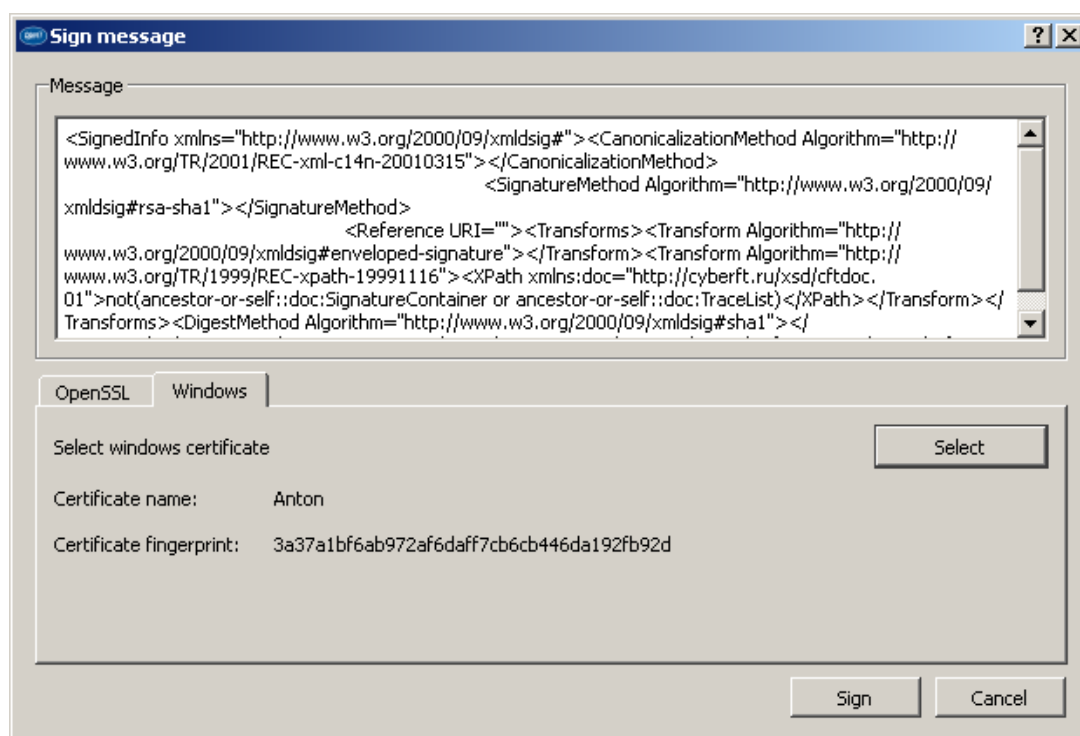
Sign message

?

Message

<SignedInfo xmlns="http://www.w3.org/2000/09/xmldsig#"><CanonicalizationMethod Algorithm="http://www.w3.org/TR/2001/REC-xml-c14n-20010315"></CanonicalizationMethod>
<SignatureMethod Algorithm="http://www.w3.org/2000/09/xmldsig#rsa-sha1"></SignatureMethod>
<Reference URI=""><Transforms><Transform Algorithm="http://www.w3.org/2000/09/xmldsig#enveloped-signature"></Transform><Transform Algorithm="http://www.w3.org/TR/1999/REC-xpath-19991116"><XPath xmlns:doc="http://cyberft.ru/xsd/cftdoc.01">not(ancestor-or-self::doc:SignatureContainer or ancestor-or-self::doc:TraceList)</XPath></Transform></Transforms><DigestMethod Algorithm="http://www.w3.org/2000/09/xmldsig#sha1"></

OpenSSL

Windows

Select windows certificate

Select

Certificate name: Anton

Certificate fingerprint: 3a37a1bf6ab972af6daff7cb6cb446da192fb92d

Sign

Cancel